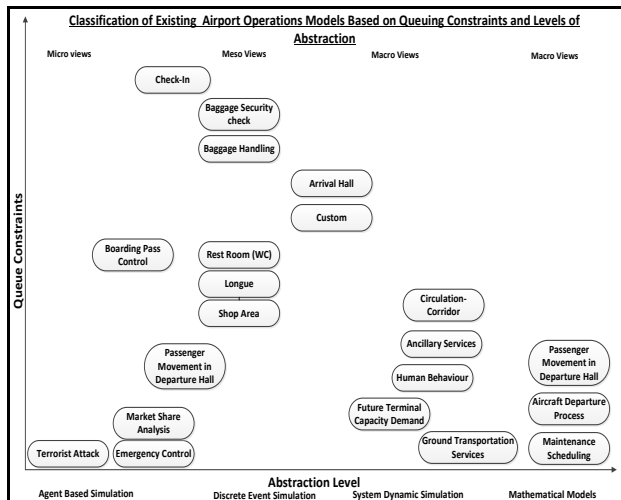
Classification of Existing Airport Operations Models Based on Queuing Constraints and Levels of Abstraction

Micro views

Meso Views

Macro Views

Macro Views

Check-In

Baggage Security check

Baggage Handling

Arrival Hall

Custom

Boarding Pass Control

Rest Room (WC)

Longue

Shop Area

Circulation-Corridor

Ancillary Services

Passenger Movement in Departure Hall

Human Behaviour

Passenger Movement in Departure Hall

Future Terminal Capacity Demand

Aircraft Departure Process

Market Share Analysis

Ground Transportation Services

Maintenance Scheduling

Terrorist Attack

Emergency Control

Queue Constraints

Abstraction Level

Agent Based Simulation

Discrete Event Simulation

System Dynamic Simulation

Mathematical Models